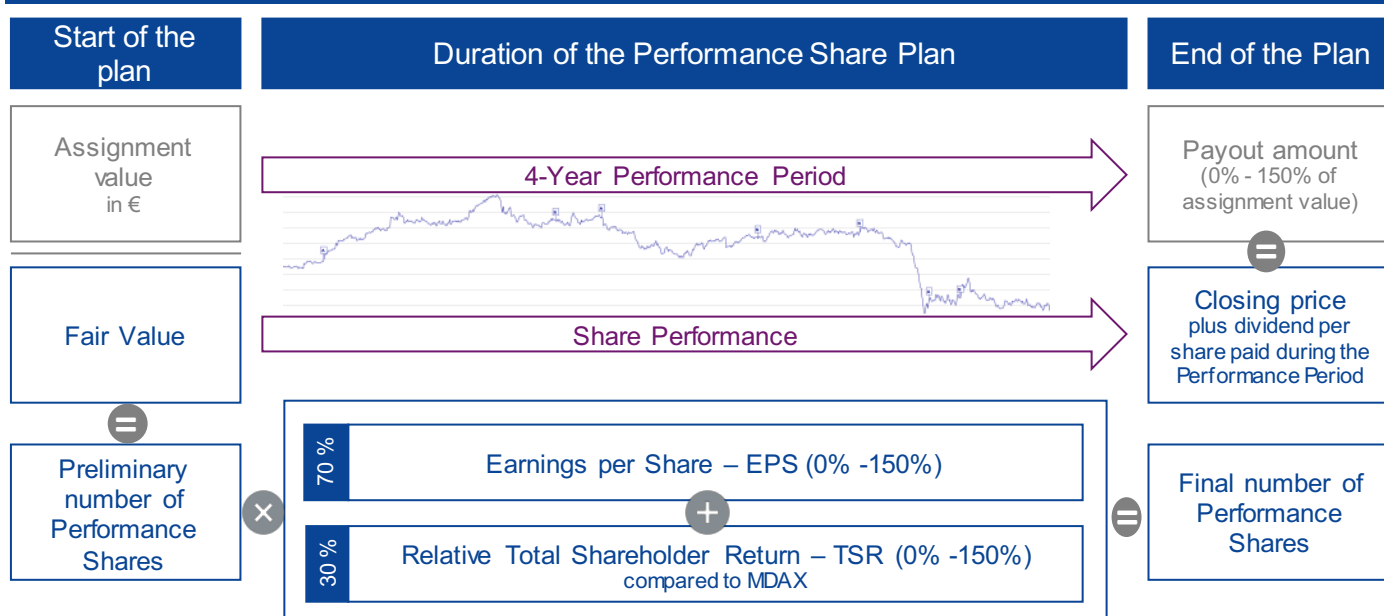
Start of the plan

Duration of the Performance Share Plan

End of the Plan

Assignment value
in €

4-Year Performance Period

Payout amount
(0% - 150% of assignment value)

Fair Value

Share Performance

Closing price
plus dividend per share paid during the Performance Period

Preliminary number of Performance Shares

70 %

Earnings per Share – EPS (0% -150%)

30 %

Relative Total Shareholder Return – TSR (0% -150%)
compared to MDAX

Final number of Performance Shares